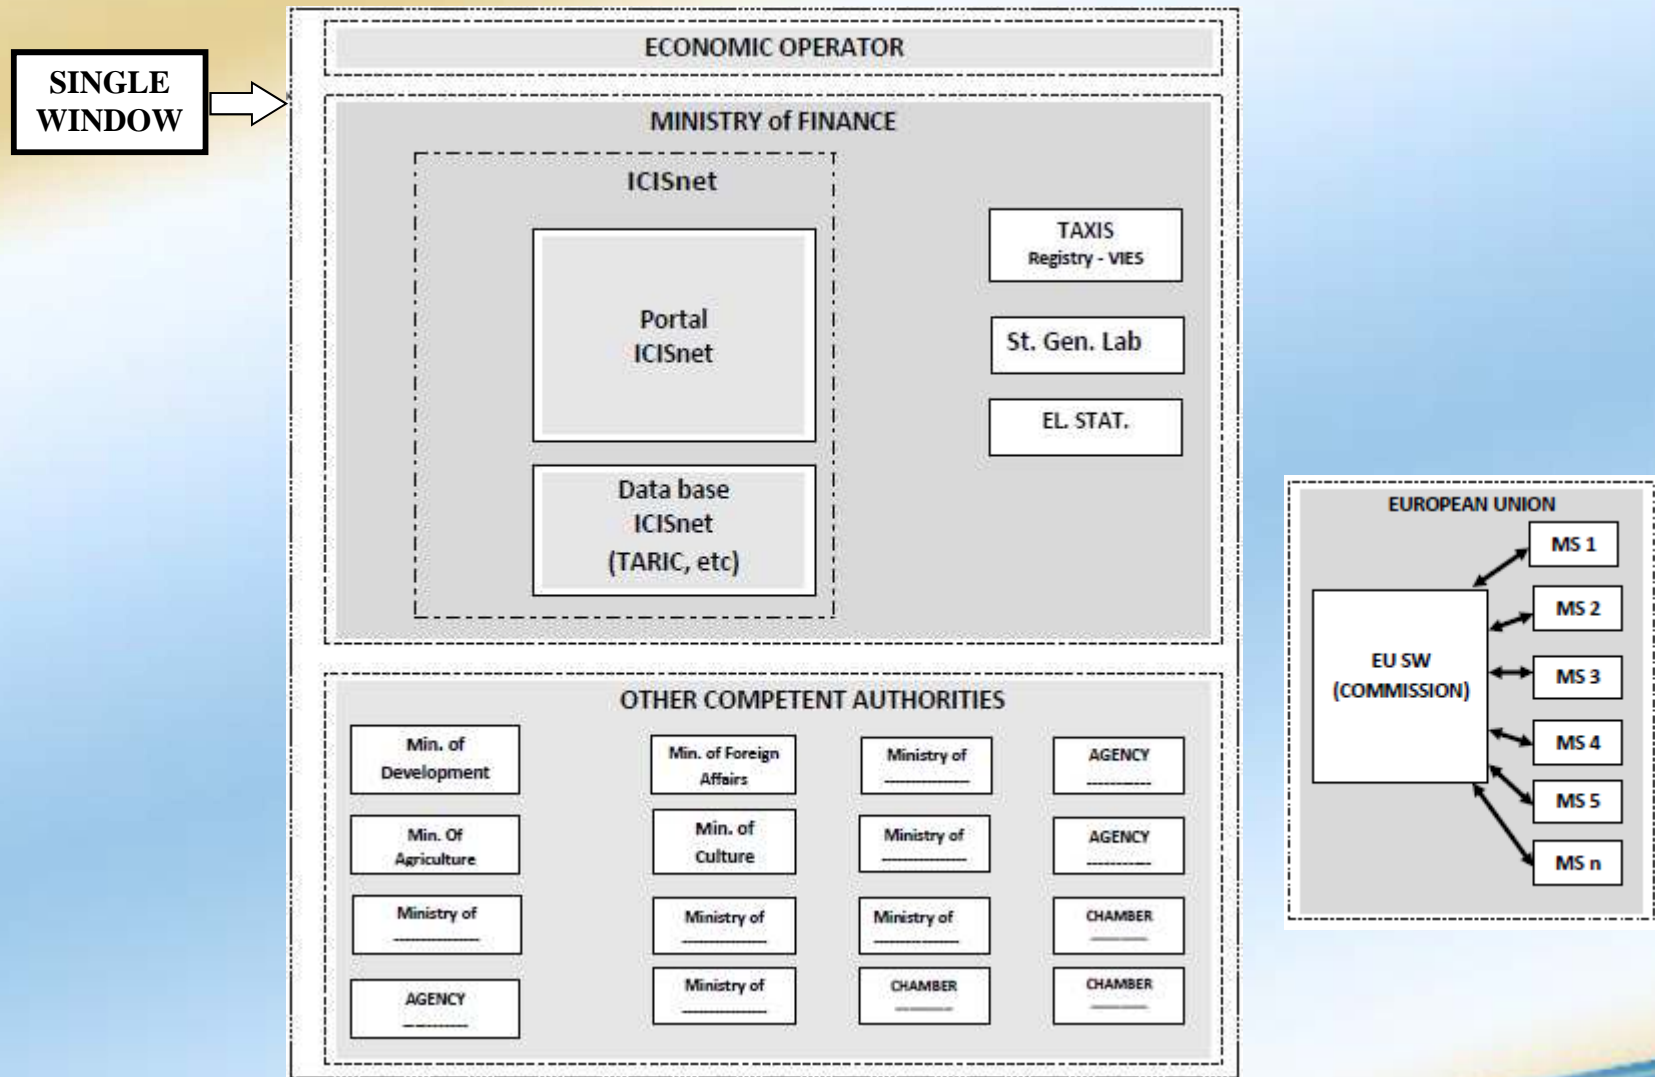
SINGLE WINDOW

ECONOMIC OPERATOR

MINISTRY of FINANCE

ICISnet

Portal ICISnet

Data base ICISnet (TARIC, etc)

TAXIS Registry - VIES

St. Gen. Lab

EL. STAT.

OTHER COMPETENT AUTHORITIES

Min. of Development

Min. Of Agriculture

Ministry of ----------

AGENCY ----------

Min. of Foreign Affairs

Min. of Culture

Ministry of ----------

Ministry of ----------

Ministry of ----------

Ministry of ----------

Ministry of ----------

CHAMBER ------

AGENCY ----------

AGENCY ----------

CHAMBER ------

CHAMBER ------

EUROPEAN UNION

EU SW (COMMISSION)

MS 1

MS 2

MS 3

MS 4

MS 5

MS n